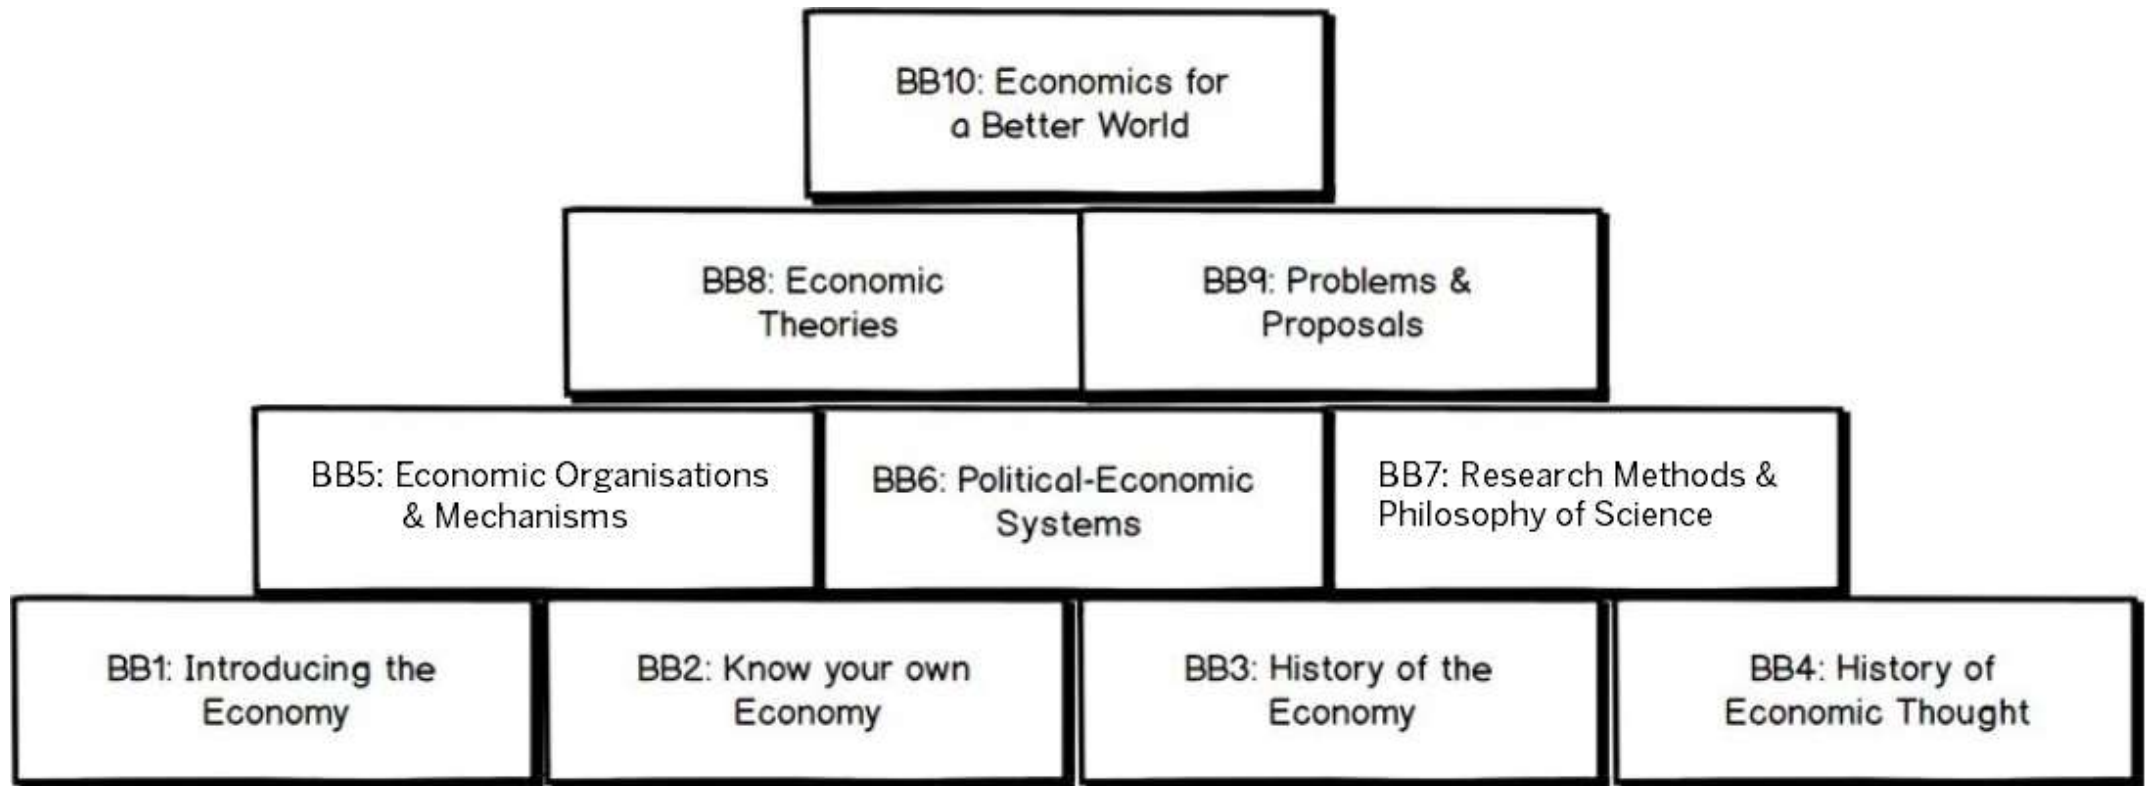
BB10: Economics for a Better World

BB8: Economic Theories

BB9: Problems & Proposals

BB5: Economic Organisations & Mechanisms

BB6: Political-Economic Systems

BB7: Research Methods & Philosophy of Science

BB1: Introducing the Economy

BB2: Know your own Economy

BB3: History of the Economy

BB4: History of Economic Thought